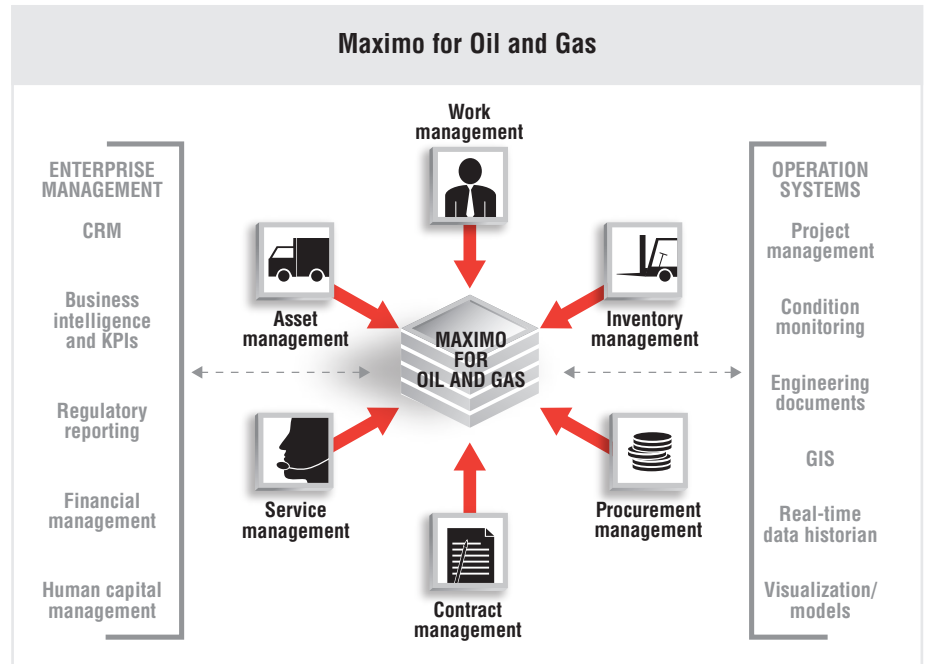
Maximo for Oil and Gas

ENTERPRISE MANAGEMENT

CRM

Business intelligence and KPIs

Regulatory reporting

Financial management

Human capital management

Work management

Asset management

Inventory management

MAXIMO FOR OIL AND GAS

Service management

Procurement management

Contract management

OPERATION SYSTEMS

Project management

Condition monitoring

Engineering documents

GIS

Real-time data historian

Visualization/ models